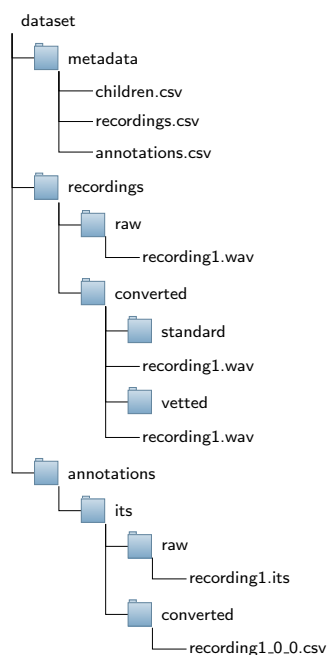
dataset
metadata
children.csv
recordings.csv
annotations.csv
recordings
raw
recording1.wav
converted
standard
recording1.wav
vetted
recording1.wav
annotations
its
raw
recording1.its
converted
recording1_0_0.csv